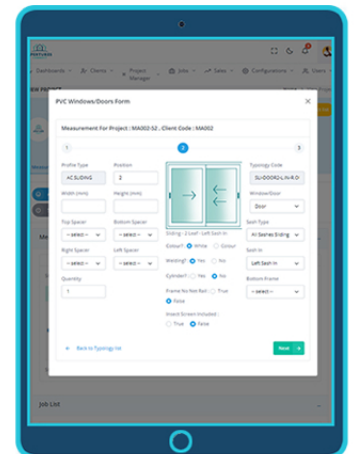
Dashboards
Clients
Project Manager
Jobs
Sales
Configurations
Users

PVC Windows/Doors Form

Measurement For Project : MA002-S2 , Client Code : MA002

1
2
3

Profile Type
AC SLIDING
Position
2
Typology Code
SLI-DOOR2-L-IN-R-O
Width (mm)
Height (mm)
Window/Door
Door
Top Spacer
-- select --
Bottom Spacer
-- select --
Sash Type
All Sashes Sliding
Right Spacer
-- select --
Left Spacer
-- select --
Sliding - 2 Leaf - Left Sash In
Sash In
Left Sash In
Quantity
1
Colour? White Colour
Meshing? Yes No
Bottom Frame
-- select --
Cylinder? Yes No
Frame No Nail Rail : True False
Insect Screen Included : True False

Back to Typology list
Next

Job List